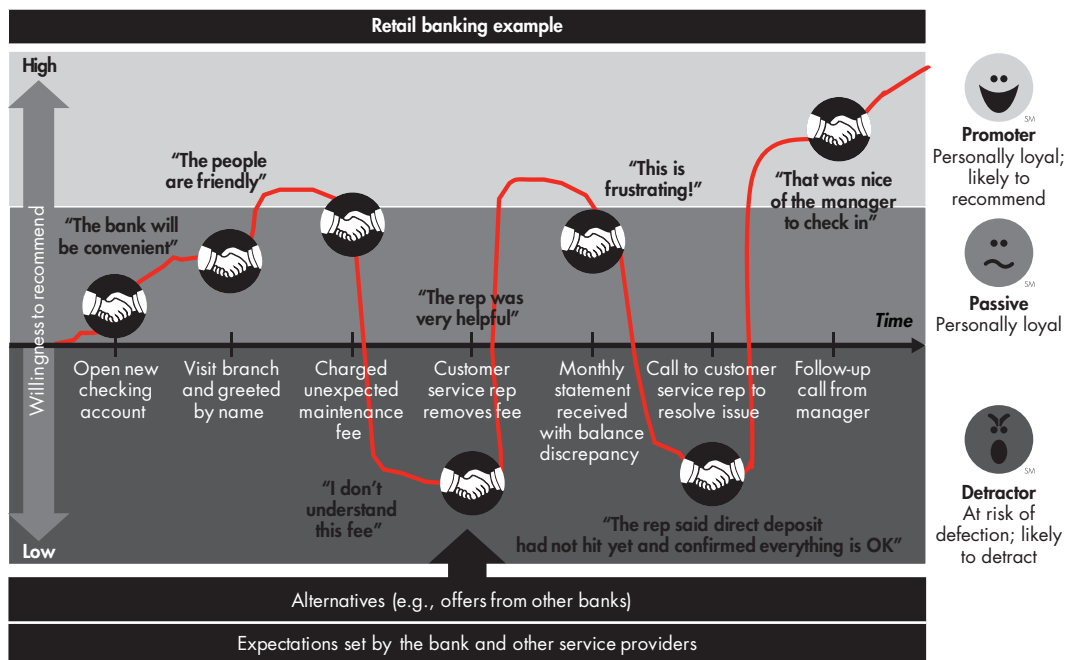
Retail banking example

High

Willingness to recommend

Low

"The bank will be convenient"

"The people are friendly"

"I don't understand this fee"

"The rep was very helpful"

"This is frustrating!"

"The rep said direct deposit had not hit yet and confirmed everything is OK"

"That was nice of the manager to check in"

Time

Open new checking account

Visit branch and greeted by name

Charged unexpected maintenance fee

Customer service rep removes fee

Monthly statement received with balance discrepancy

Call to customer service rep to resolve issue

Follow-up call from manager

SM
Promoter
Personally loyal; likely to recommend

SM
Passive
Personally loyal

SM
Detractor
At risk of defection; likely to detract

Alternatives (e.g., offers from other banks)

Expectations set by the bank and other service providers